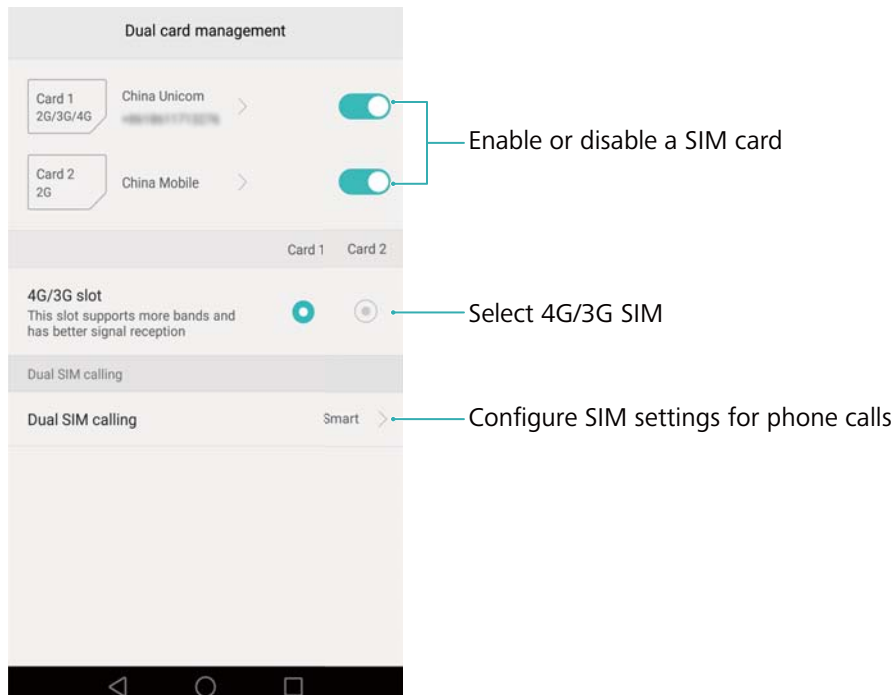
Dual card management

Card 1
2G/3G/4G

China Unicom
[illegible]

Card 2
2G

China Mobile

Enable or disable a SIM card

Card 1 Card 2

4G/3G slot
This slot supports more bands and has better signal reception

Select 4G/3G SIM

Dual SIM calling

Dual SIM calling Smart

Configure SIM settings for phone calls